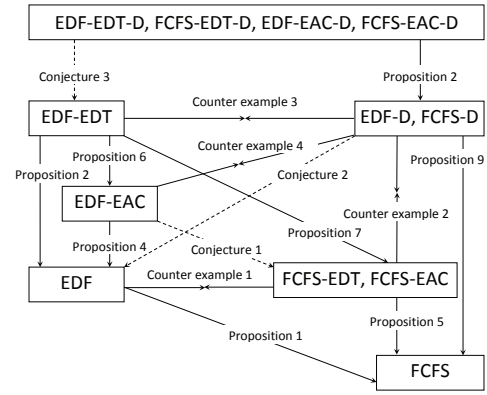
EDF-EDT-D, FCFS-EDT-D, EDF-EAC-D, FCFS-EAC-D

Conjecture 3

Proposition 2

EDF-EDT

Counter example 3

EDF-D, FCFS-D

Proposition 6

Counter example 4

Proposition 2

EDF-EAC

Conjecture 2

Proposition 9

Counter example 2

Proposition 4

Conjecture 1

Proposition 7

EDF

Counter example 1

FCFS-EDT, FCFS-EAC

Proposition 5

Proposition 1

FCFS